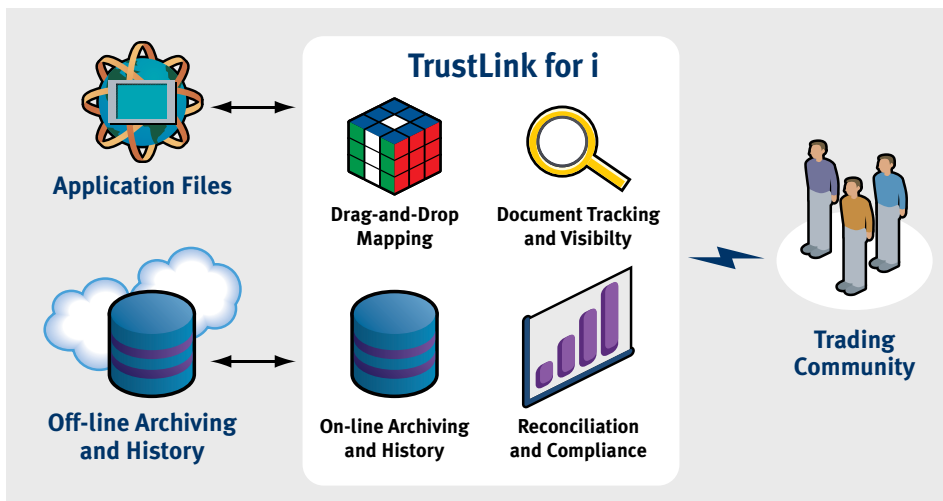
TrustLink for i

Application Files

Drag-and-Drop Mapping

Document Tracking and Visibilty

Trading Community

Off-line Archiving and History

On-line Archiving and History

Reconciliation and Compliance